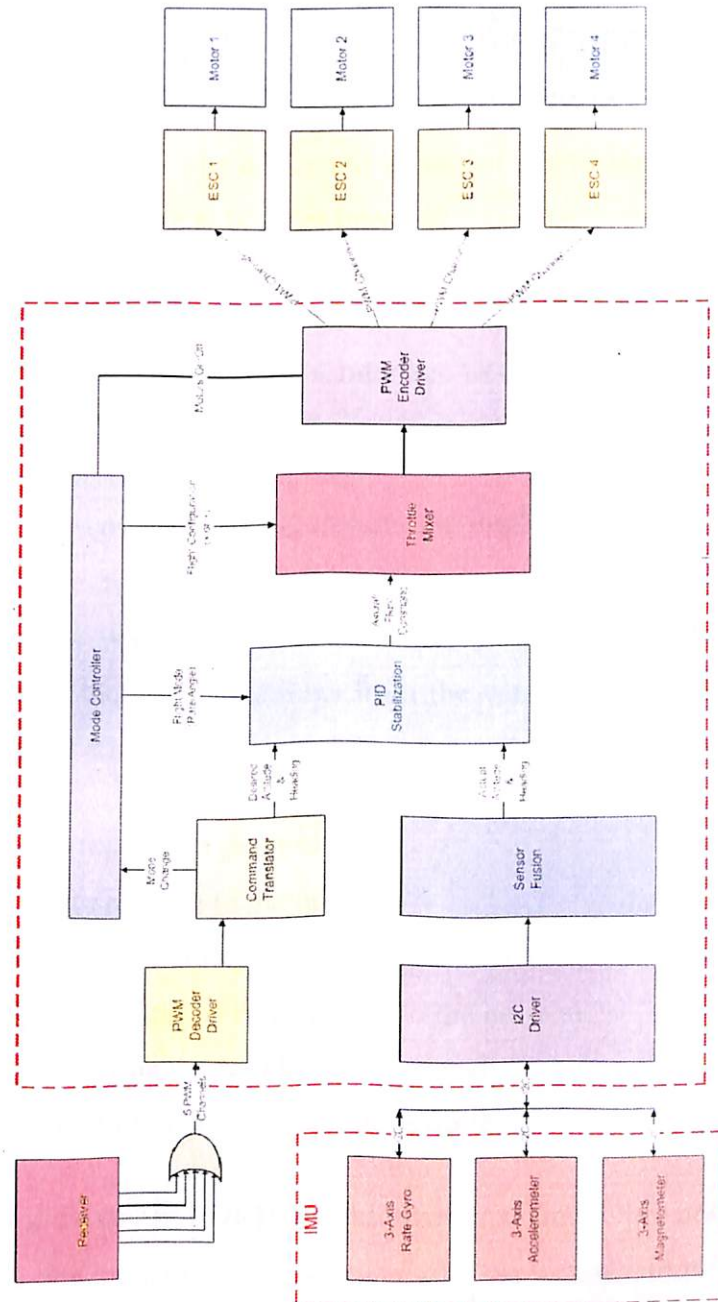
Motor 1
Motor 2
Motor 3
Motor 4
ESC 1
ESC 2
ESC 3
ESC 4
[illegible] PWM
PWM Channel
PWM Channel
PWM Channel
Motors On/Off
PWM Encoder Driver
Mode Controller
Flight Configuration Setting
Throttle Mixer
Flight Mode Rate/Angel
Actual Flight Commands
PID Stabilization
Mode Change
Desired Attitude & Heading
Actual Attitude & Heading
Command Translator
Sensor Fusion
PWM Decoder Driver
I2C Driver
5 PWM Channels
I2C
I2C
I2C
Receiver
3-Axis Rate Gyro
3-Axis Accelerometer
3-Axis Magnetometer
IMU